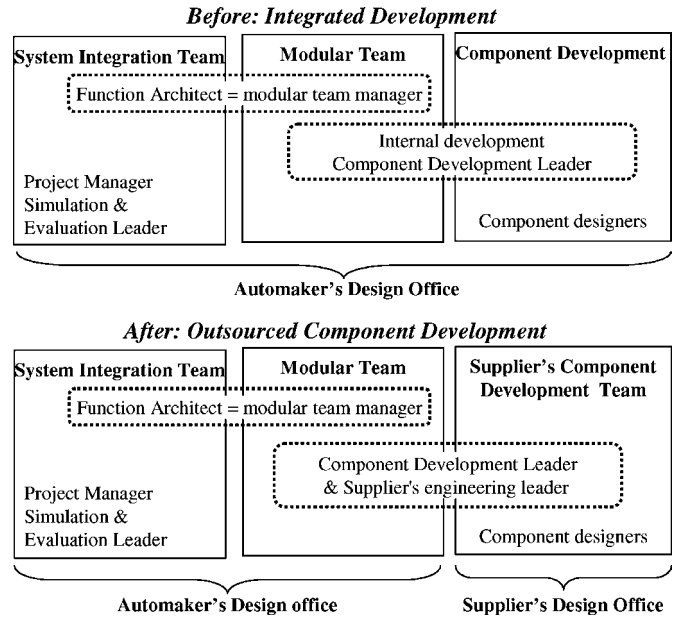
Before: Integrated Development

System Integration Team

Modular Team

Component Development

Function Architect = modular team manager

Internal development
Component Development Leader

Project Manager
Simulation &
Evaluation Leader

Component designers

Automaker's Design Office

After: Outsourced Component Development

System Integration Team

Modular Team

Supplier's Component Development Team

Function Architect = modular team manager

Component Development Leader
& Supplier's engineering leader

Project Manager
Simulation &
Evaluation Leader

Component designers

Automaker's Design office

Supplier's Design Office